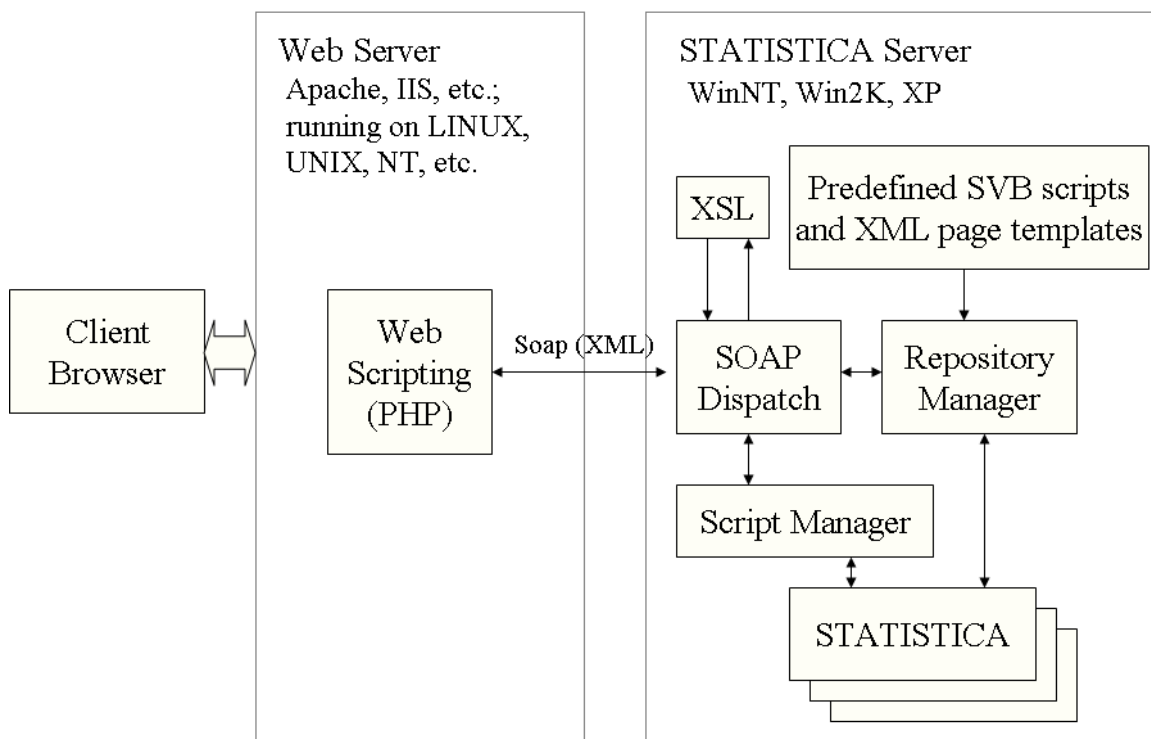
Web Server
Apache, IIS, etc.; running on LINUX, UNIX, NT, etc.

STATISTICA Server
WinNT, Win2K, XP

XSL

Predefined SVB scripts and XML page templates

Client Browser

Web Scripting (PHP)

Soap (XML)

SOAP Dispatch

Repository Manager

Script Manager

STATISTICA